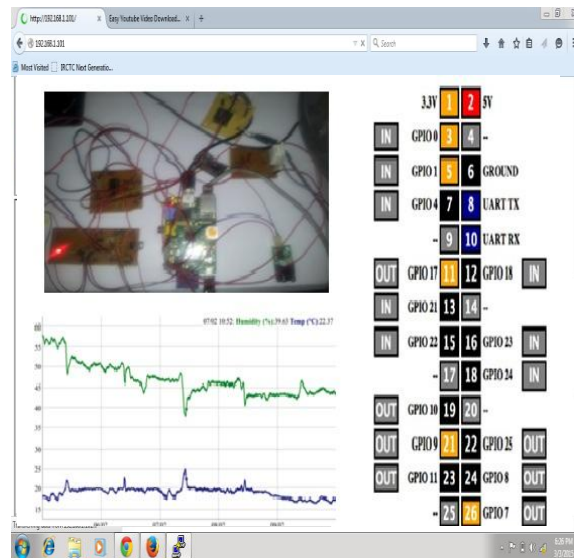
http://192.168.1.101/ × Easy Youtube Video Download... × +

192.168.1.101

Search

Most Visited IRCTC Next Generatio...

07/02 10:52 Humidity (%):39.63 Temp (°C):22.37

60
55
50
45
40
35
30
25
20
15

| | | 3.3V | 1 | 2 | 5V | |
|---|---|---|---|---|---|---|
| IN | GPIO 0 | 3 | 4 | -- | | |
| IN | GPIO 1 | 5 | 6 | GROUND | | |
| IN | GPIO 4 | 7 | 8 | UART TX | | |
| | -- | 9 | 10 | UART RX | | |
| OUT | GPIO 17 | 11 | 12 | GPIO 18 | IN | |
| IN | GPIO 21 | 13 | 14 | -- | | |
| IN | GPIO 22 | 15 | 16 | GPIO 23 | IN | |
| | -- | 17 | 18 | GPIO 24 | IN | |
| OUT | GPIO 10 | 19 | 20 | -- | | |
| OUT | GPIO 9 | 21 | 22 | GPIO 25 | OUT | |
| OUT | GPIO 11 | 23 | 24 | GPIO 8 | OUT | |
| | -- | 25 | 26 | GPIO 7 | OUT | |

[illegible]